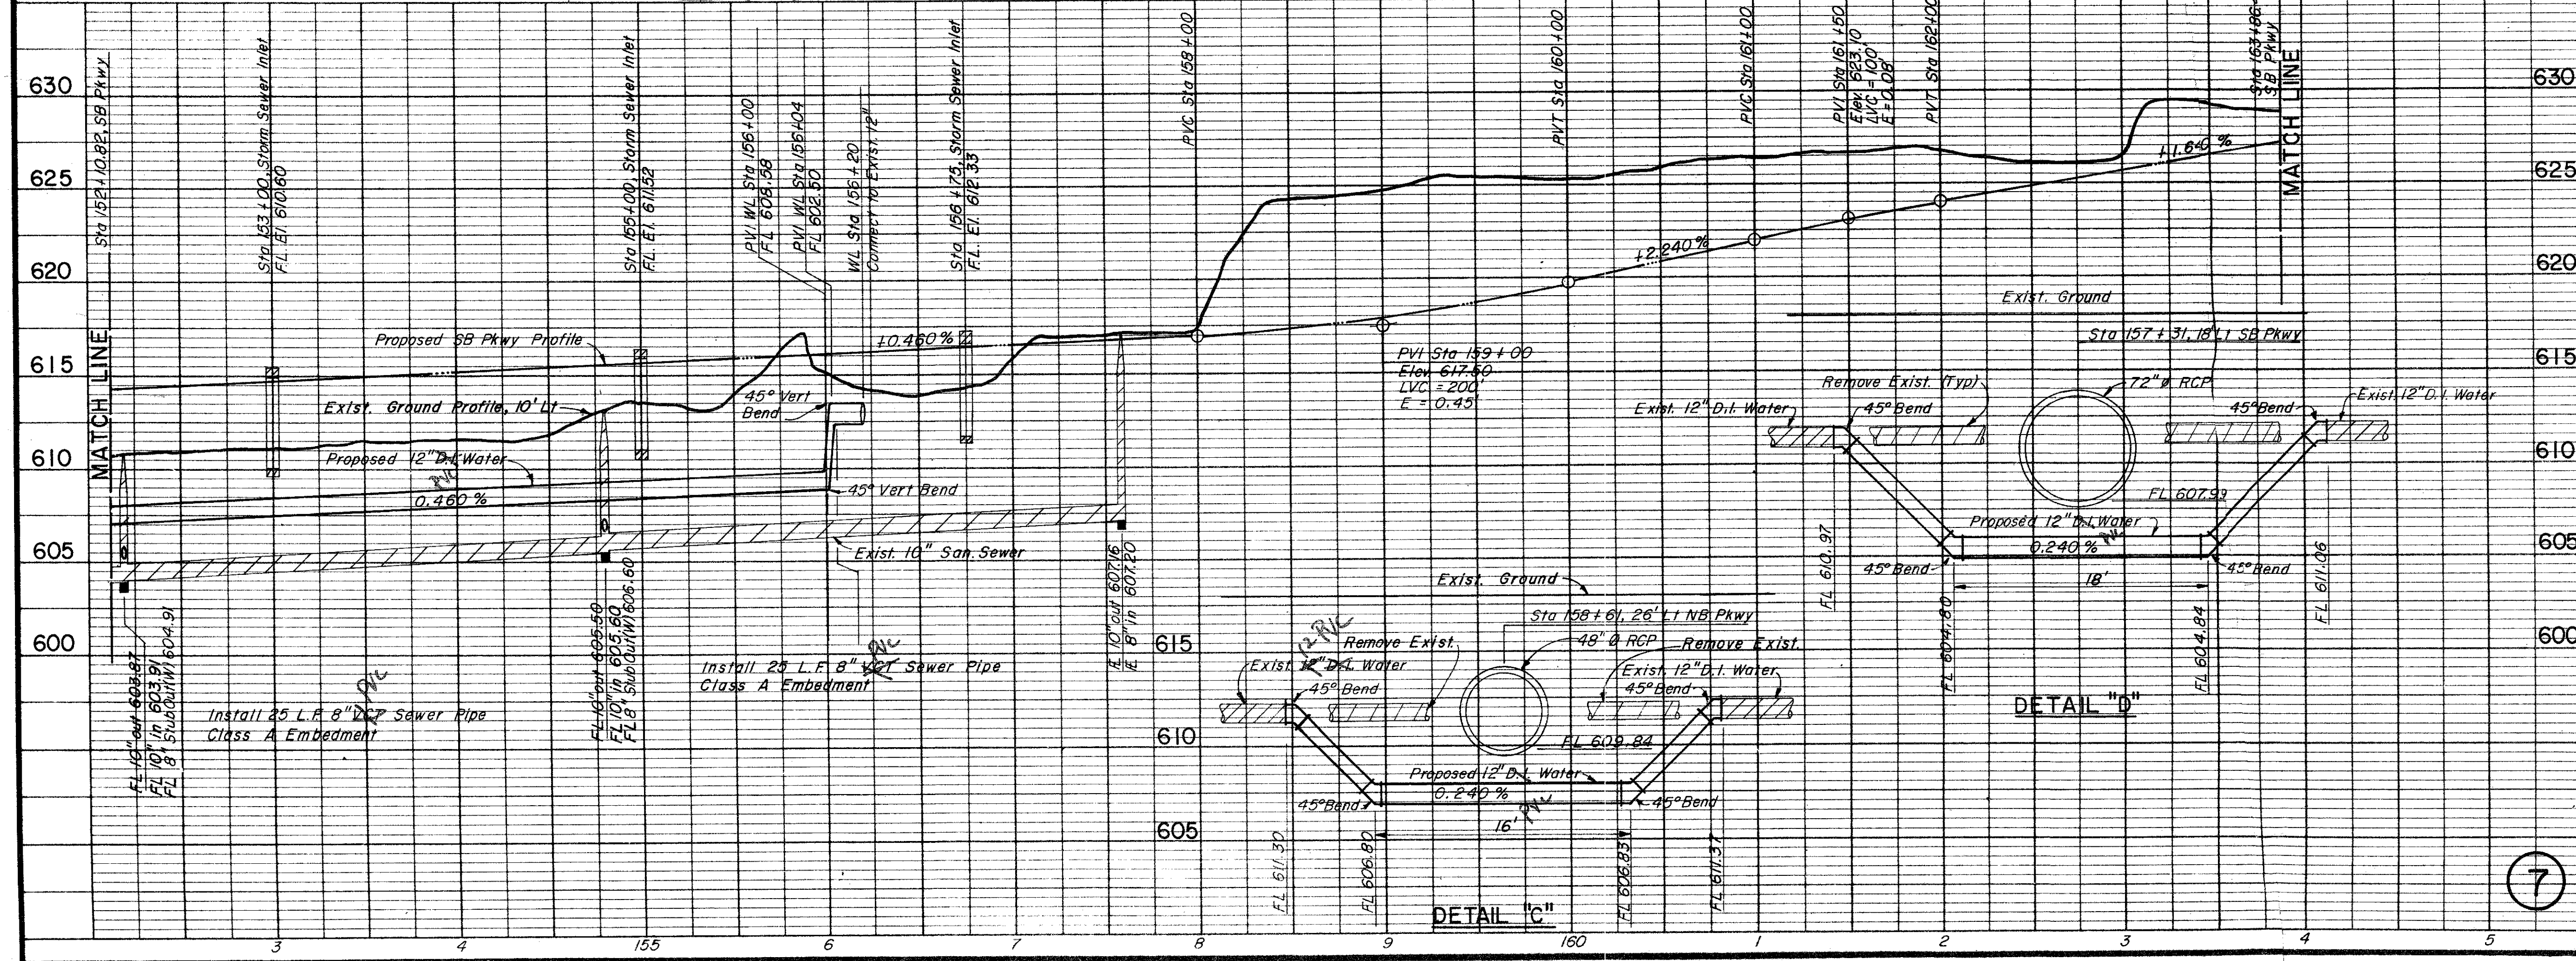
630
625
620
615
610
605
600

MATCH LINE

Sta 152+10.82, SB Pkwy

Sta 153+00, Storm Sewer Inlet
F.L. El 610.60

Sta 155+00, Storm Sewer Inlet
F.L. El. 611.52

PVI WL Sta 156+00
FL 608.58

PVI WL Sta 156+04
FL 602.50

WL Sta 156+20
Connect to Exist. 12"

Sta 156+75, Storm Sewer Inlet
F.L. El. 612.33

PVC Sta 158+00

PVT Sta 160+00

PVC Sta 161+00

PVI Sta 161+50
Elev. 623.10
LVC = 100'
E = 0.08'

PVT Sta 162+00

Sta 163+86
SB Pkwy

MATCH LINE

+1.640 %

+2.240 %

Exist. Ground

Sta 157+31.18' Lt SB Pkwy

Proposed SB Pkwy Profile

+0.460 %

PVI Sta 159+00
Elev. 617.50
LVC = 200'
E = 0.45'

Exist. Ground Profile, 10' Lt

45° Vert Bend

Proposed 12" D.I. Water

0.460 %

45° Vert Bend

Exist. 10" San. Sewer

FL 10" out 603.87
FL 10" in 603.91
FL 8" Stub Out(W) 604.91

FL 10" out 605.50
FL 10" in 605.60
FL 8" Stub Out(W) 606.60

FL 10" out 607.16
FL 8" in 607.20

Install 25 L.F. 8" VCP Sewer Pipe
Class A Embedment

Install 25 L.F. 8" VCP Sewer Pipe
Class A Embedment

PVC

PVC

Remove Exist. (Typ)

72" ø RCP

Exist. 12" D.I. Water

45° Bend

45° Bend

Exist. 12" D.I. Water

FL 607.93

Proposed 12" D.I. Water

0.240 %

45° Bend

45° Bend

18'

FL 610.97

FL 604.80

FL 604.84

FL 611.06

DETAIL "D"

615
610
605

Exist. Ground

Sta 158+61.26' Lt NB Pkwy

48" ø RCP

Remove Exist.

Remove Exist.

Exist. 12" D.I. Water

Exist. 12" D.I. Water

45° Bend

45° Bend

FL 609.84

Proposed 12" D.I. Water

0.240 %

45° Bend

45° Bend

16'

FL 611.30

FL 606.80

FL 606.83

FL 611.37

DETAIL "C"

3
4
155
6
7
8
9
160
1
2
3
4
5

7